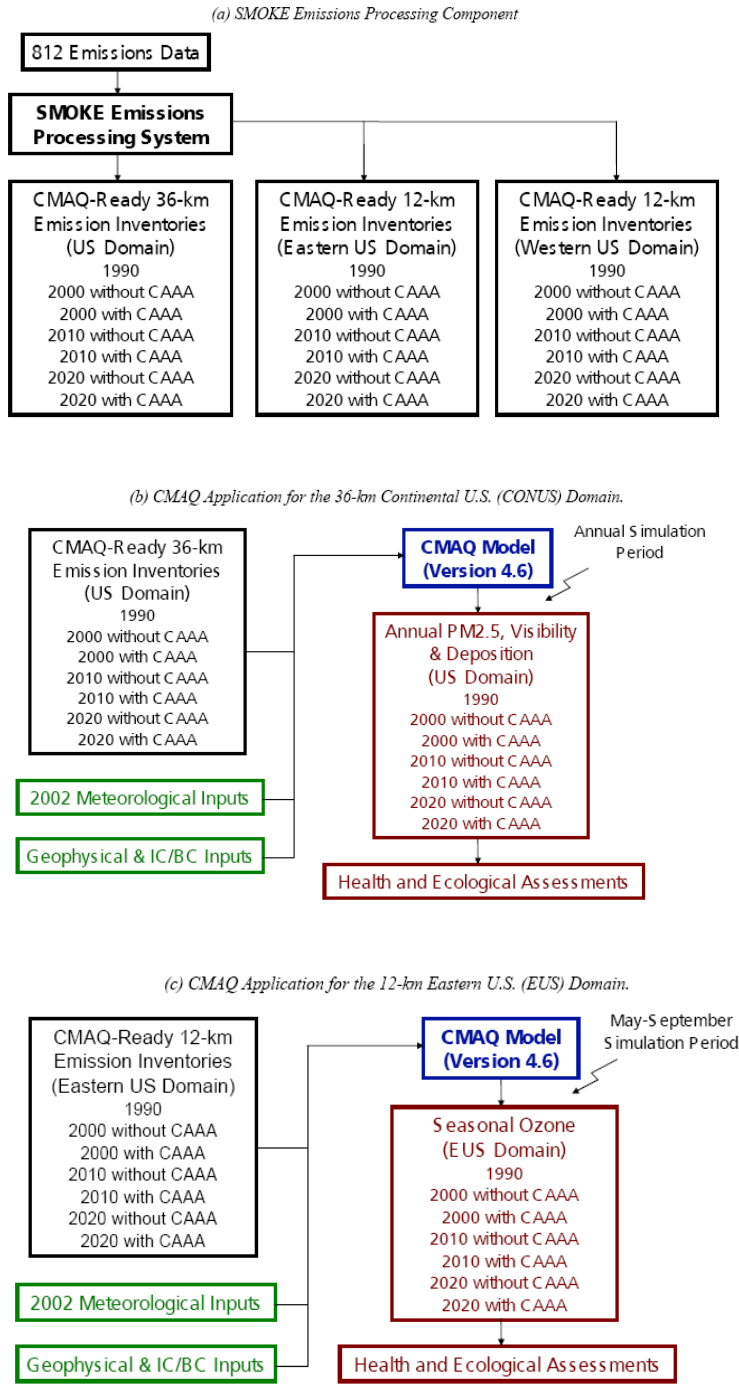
(a) SMOKE Emissions Processing Component

812 Emissions Data

SMOKE Emissions Processing System

CMAQ-Ready 36-km Emission Inventories (US Domain)
1990
2000 without CAAA
2000 with CAAA
2010 without CAAA
2010 with CAAA
2020 without CAAA
2020 with CAAA

CMAQ-Ready 12-km Emission Inventories (Eastern US Domain)
1990
2000 without CAAA
2000 with CAAA
2010 without CAAA
2010 with CAAA
2020 without CAAA
2020 with CAAA

CMAQ-Ready 12-km Emission Inventories (Western US Domain)
1990
2000 without CAAA
2000 with CAAA
2010 without CAAA
2010 with CAAA
2020 without CAAA
2020 with CAAA

(b) CMAQ Application for the 36-km Continental U.S. (CONUS) Domain.

CMAQ-Ready 36-km Emission Inventories (US Domain)
1990
2000 without CAAA
2000 with CAAA
2010 without CAAA
2010 with CAAA
2020 without CAAA
2020 with CAAA

2002 Meteorological Inputs

Geophysical & IC/BC Inputs

CMAQ Model (Version 4.6)

Annual Simulation Period

Annual PM2.5, Visibility & Deposition (US Domain)
1990
2000 without CAAA
2000 with CAAA
2010 without CAAA
2010 with CAAA
2020 without CAAA
2020 with CAAA

Health and Ecological Assessments

(c) CMAQ Application for the 12-km Eastern U.S. (EUS) Domain.

CMAQ-Ready 12-km Emission Inventories (Eastern US Domain)
1990
2000 without CAAA
2000 with CAAA
2010 without CAAA
2010 with CAAA
2020 without CAAA
2020 with CAAA

2002 Meteorological Inputs

Geophysical & IC/BC Inputs

CMAQ Model (Version 4.6)

May-September Simulation Period

Seasonal Ozone (EUS Domain)
1990
2000 without CAAA
2000 with CAAA
2010 without CAAA
2010 with CAAA
2020 without CAAA
2020 with CAAA

Health and Ecological Assessments